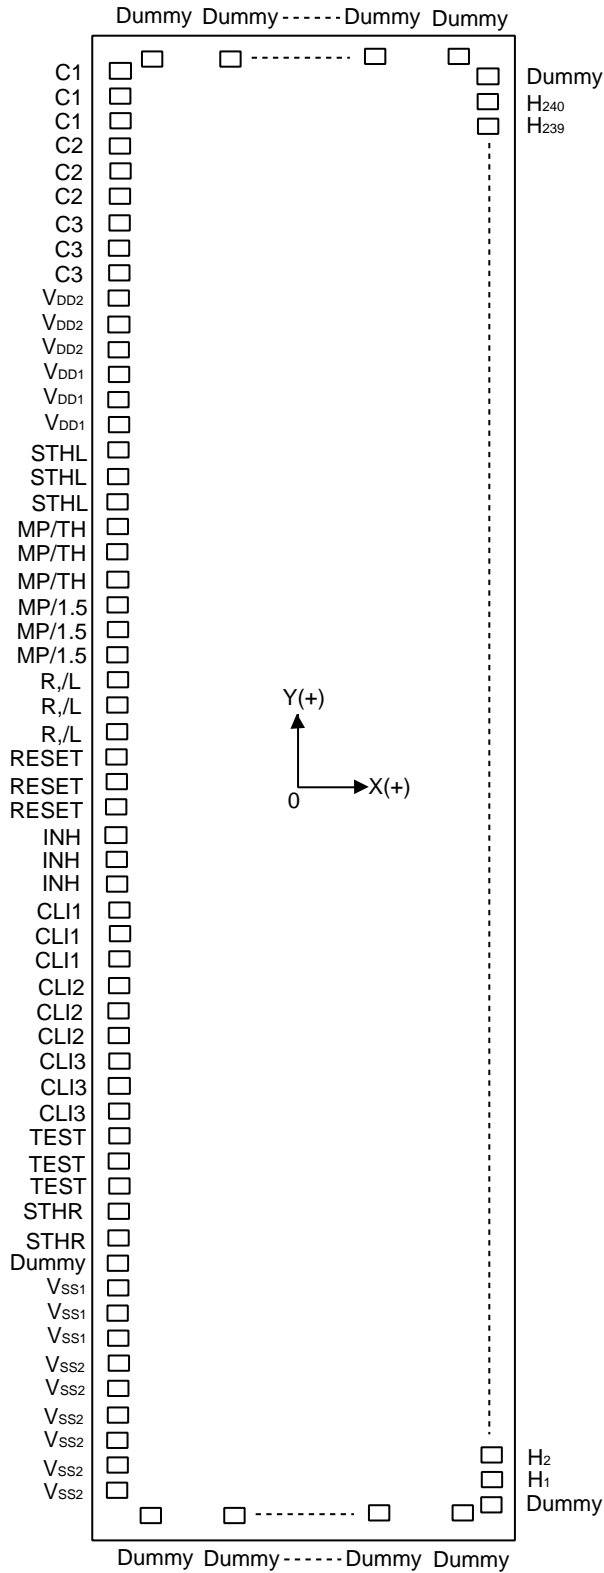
Dummy Dummy------Dummy Dummy

C1
C1
C1
C2
C2
C2
C3
C3
C3
$V_{DD2}$
$V_{DD2}$
$V_{DD2}$
$V_{DD1}$
$V_{DD1}$
$V_{DD1}$
STHL
STHL
STHL
MP/TH
MP/TH
MP/TH
MP/1.5
MP/1.5
MP/1.5
R,/L
R,/L
R,/L
RESET
RESET
RESET
INH
INH
INH
CLI1
CLI1
CLI1
CLI2
CLI2
CLI2
CLI3
CLI3
CLI3
TEST
TEST
TEST
STHR
STHR
Dummy
$V_{SS1}$
$V_{SS1}$
$V_{SS1}$
$V_{SS2}$
$V_{SS2}$
$V_{SS2}$
$V_{SS2}$
$V_{SS2}$
$V_{SS2}$

Dummy
$H_{240}$
$H_{239}$

Y(+)
X(+)
0

$H_2$
$H_1$
Dummy

Dummy Dummy------Dummy Dummy